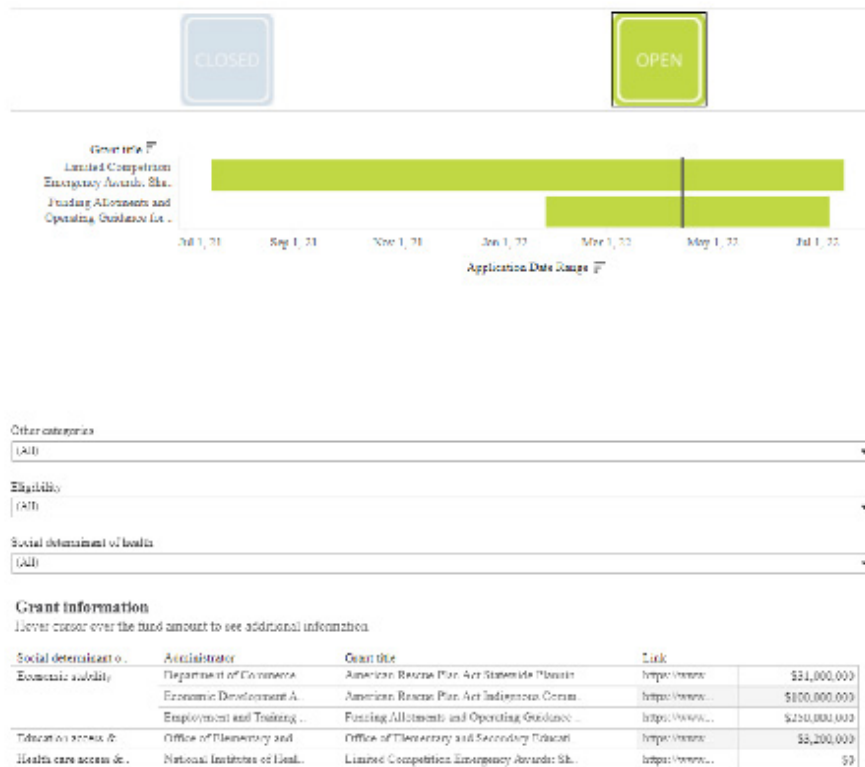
CLOSED

OPEN

Grant title

Limited Competition Emergency Awards: Sha..

Funding Allotments and Operating Guidance for ..

Jul 1, 21 Sep 1, 21 Nov 1, 21 Jan 1, 22 Mar 1, 22 May 1, 22 Jul 1, 22

Application Date Range

Other categories
(All)

Eligibility
(All)

Social determinant of health
(All)

Grant information
Hover cursor over the fund amount to see additional information.

| Social determinant o.. | Administrator | Grant title | Link | |
|---|---|---|---|---|
| Economic stability | Department of Commerce | American Rescue Plan Act Statewide Plannin | https://www. | $31,000,000 |
| | Economic Development A.. | American Rescue Plan Act Indigenous Comm.. | https://www... | $100,000,000 |
| | Employment and Training .. | Funding Allotments and Operating Guidance .. | https://www... | $250,000,000 |
| Education access &.. | Office of Elementary and | Office of Elementary and Secondary Educati | https://www. | $3,200,000 |
| Health care access &.. | National Institutes of Heal.. | Limited Competition Emergency Awards: Sh.. | https://www... | $0 |